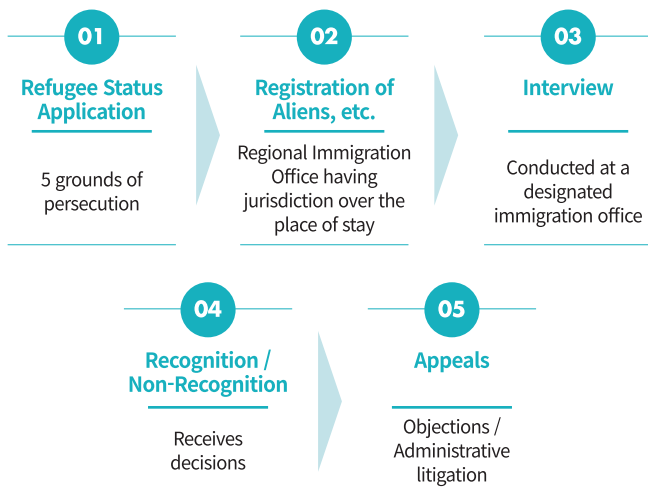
01

Refugee Status Application

5 grounds of persecution

02

Registration of Aliens, etc.

Regional Immigration Office having jurisdiction over the place of stay

03

Interview

Conducted at a designated immigration office

04

Recognition / Non-Recognition

Receives decisions

05

Appeals

Objections / Administrative litigation